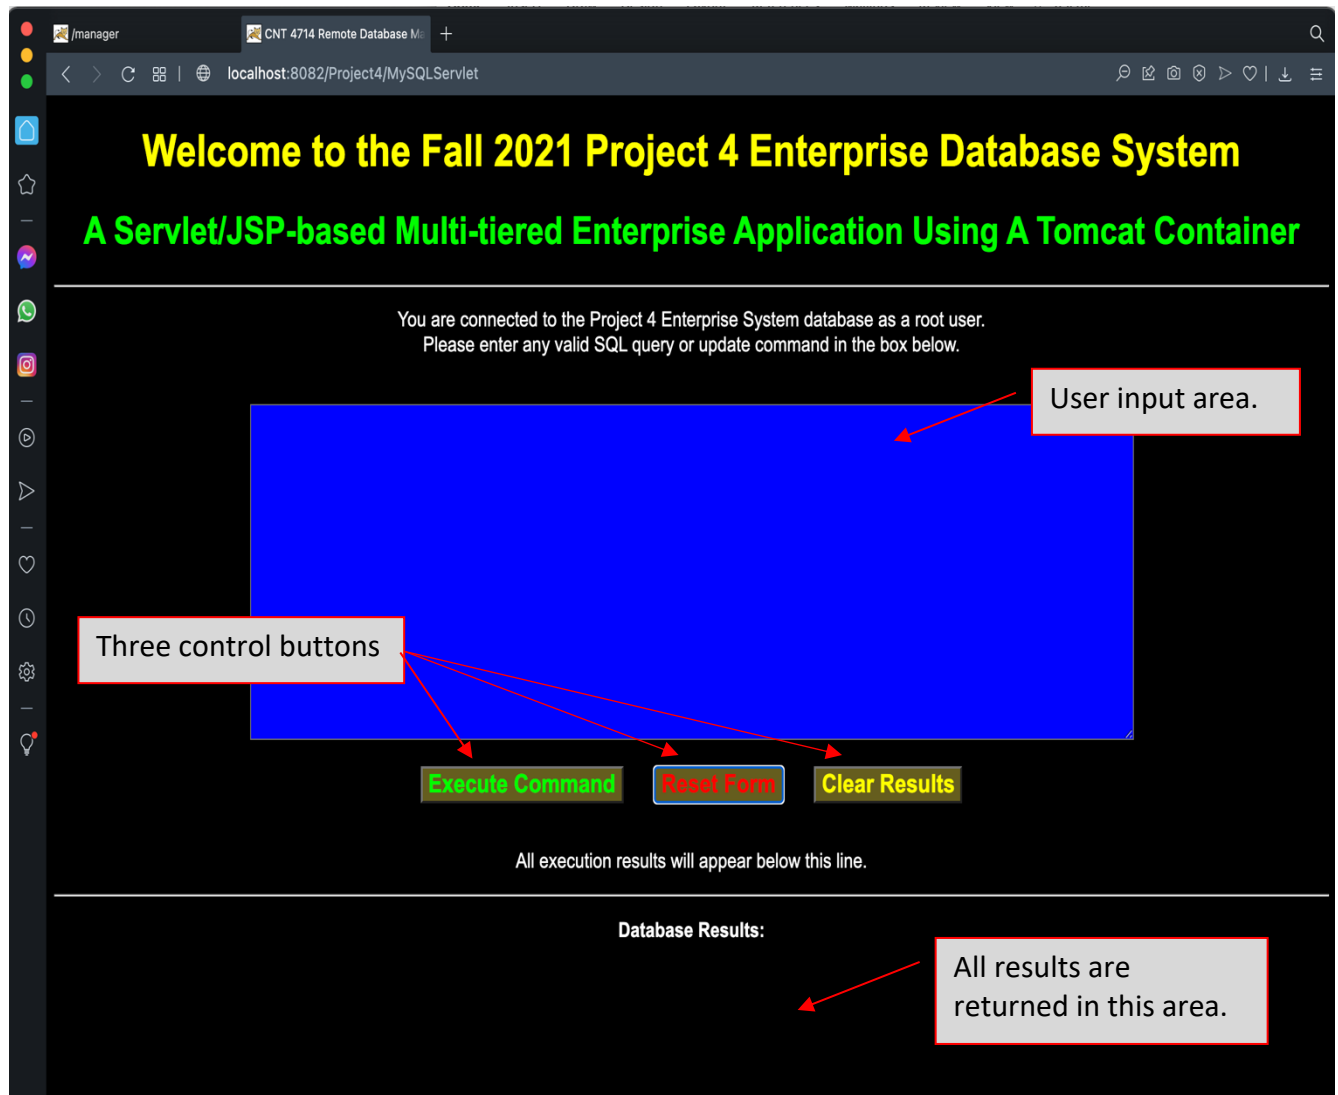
/manager

CNT 4714 Remote Database Ma

localhost:8082/Project4/MySQLServlet

Welcome to the Fall 2021 Project 4 Enterprise Database System

A Servlet/JSP-based Multi-tiered Enterprise Application Using A Tomcat Container

You are connected to the Project 4 Enterprise System database as a root user.
Please enter any valid SQL query or update command in the box below.

User input area.

Three control buttons

Execute Command

Reset Form

Clear Results

All execution results will appear below this line.

Database Results:

All results are returned in this area.